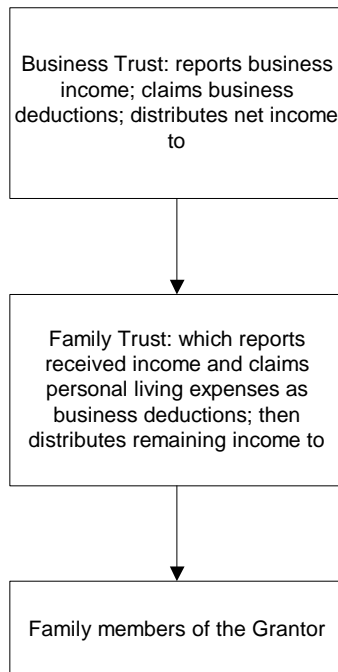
Business Trust: reports business income; claims business deductions; distributes net income to

Family Trust: which reports received income and claims personal living expenses as business deductions; then distributes remaining income to

Family members of the Grantor